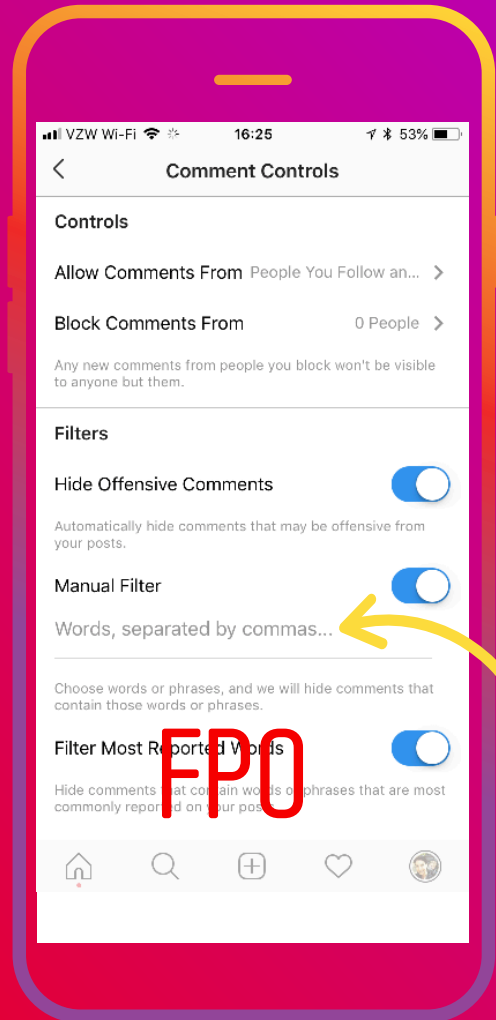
VZW Wi-Fi 16:25 53%

Comment Controls

Controls

Allow Comments From People You Follow an...

Block Comments From 0 People

Any new comments from people you block won't be visible to anyone but them.

Filters

Hide Offensive Comments

Automatically hide comments that may be offensive from your posts.

Manual Filter

Words, separated by commas...

Choose words or phrases, and we will hide comments that contain those words or phrases.

Filter Most Re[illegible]orted W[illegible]rds

FPO

Hide comments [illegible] contain words o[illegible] phrases that are most commonly repor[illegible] on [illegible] pos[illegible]